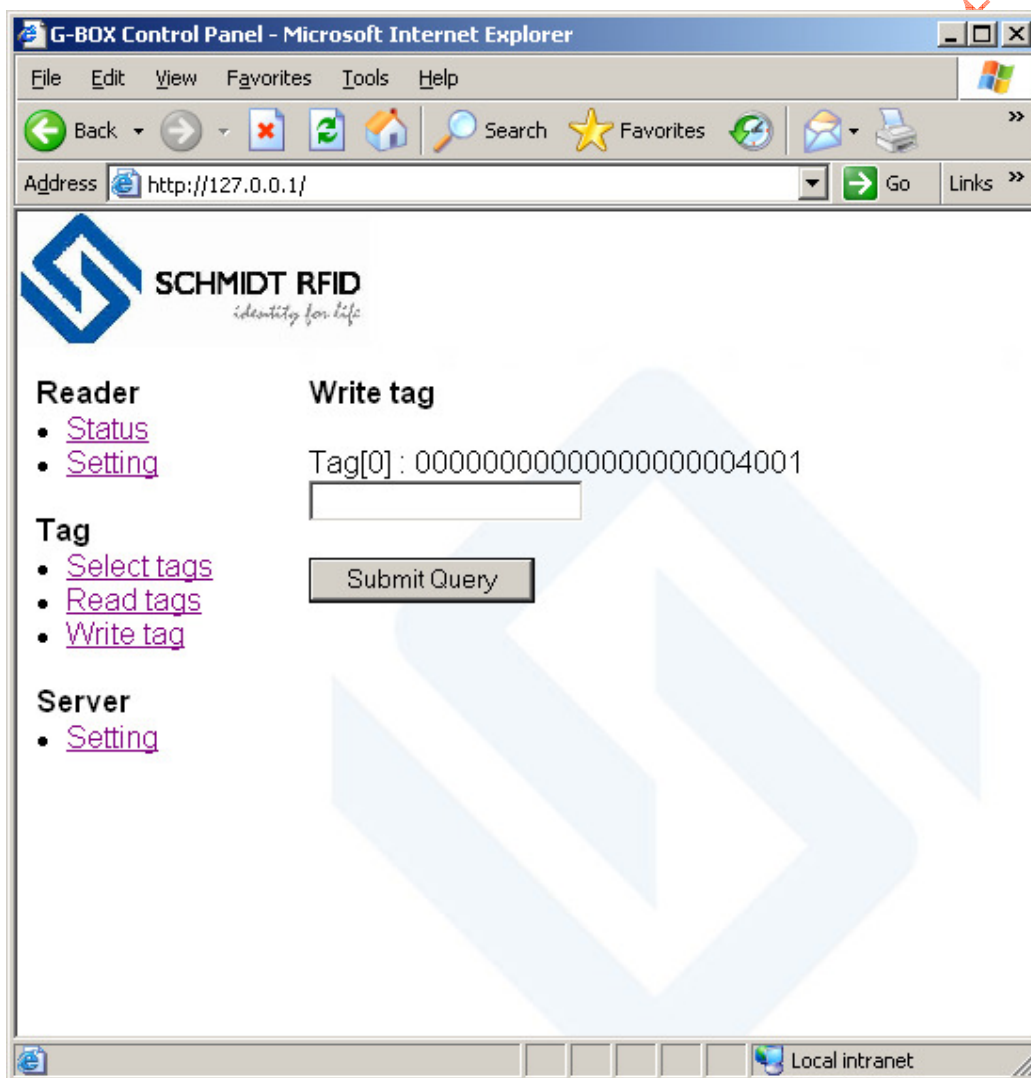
G-BOX Control Panel - Microsoft Internet Explorer

File Edit View Favorites Tools Help

Back Search Favorites

Address http://127.0.0.1/ Go Links »

SCHMIDT RFID
identity for life

Reader
- Status
- Setting

Tag
- Select tags
- Read tags
- Write tag

Server
- Setting

Write tag

Tag[0] : 00000000000000000004001

Submit Query

Local intranet